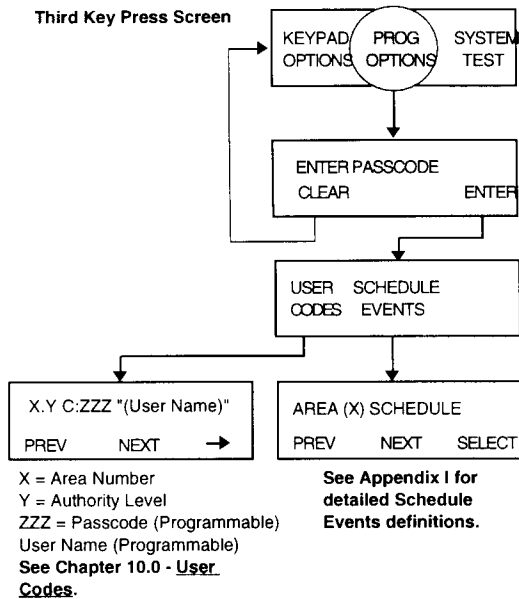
Third Key Press Screen

KEYPAD OPTIONS PROG OPTIONS SYSTEM TEST

ENTER PASSCODE
CLEAR ENTER

USER CODES SCHEDULE EVENTS

X.Y C:ZZZ "(User Name)"
PREV NEXT →

AREA (X) SCHEDULE
PREV NEXT SELECT

X = Area Number
Y = Authority Level
ZZZ = Passcode (Programmable)
User Name (Programmable)
See Chapter 10.0 - User Codes.

See Appendix I for detailed Schedule Events definitions.